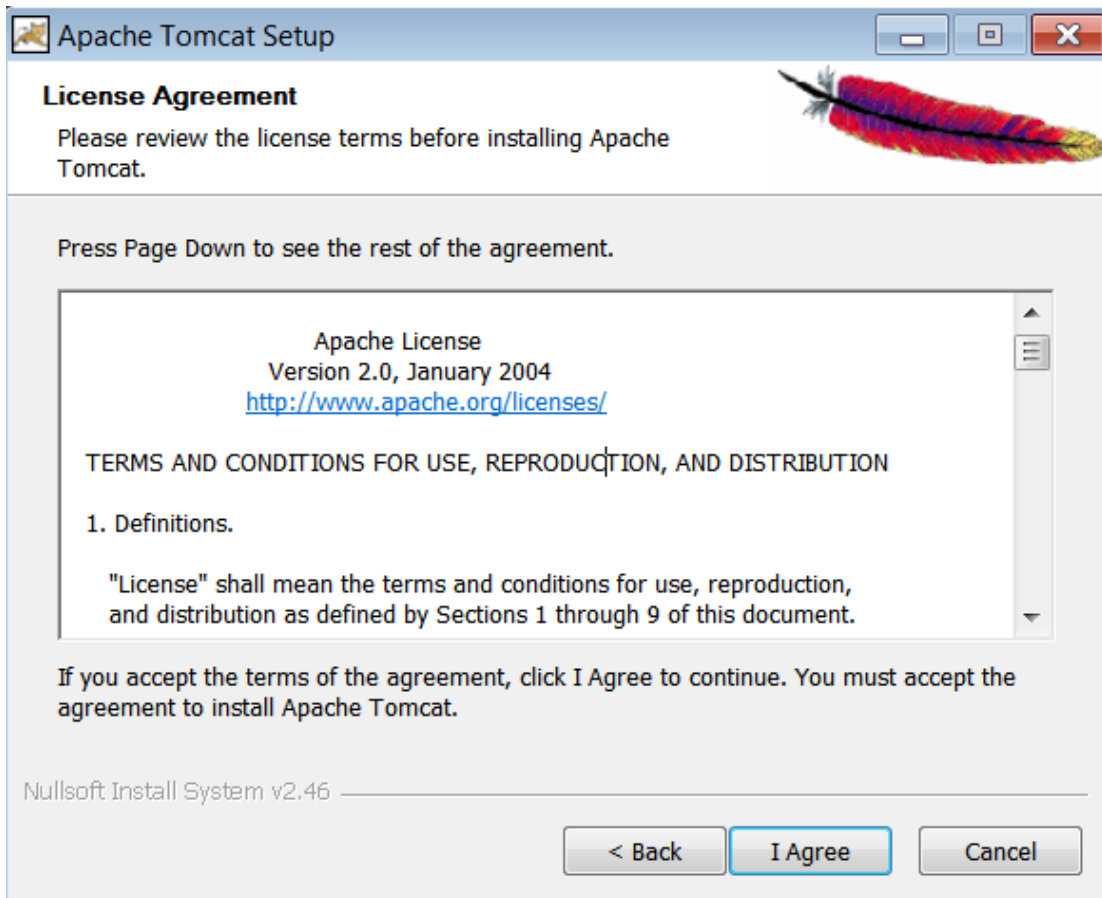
Apache Tomcat Setup

License Agreement

Please review the license terms before installing Apache Tomcat.

Press Page Down to see the rest of the agreement.

Apache License
Version 2.0, January 2004
http://www.apache.org/licenses/

TERMS AND CONDITIONS FOR USE, REPRODUCTION, AND DISTRIBUTION

1. Definitions.

"License" shall mean the terms and conditions for use, reproduction, and distribution as defined by Sections 1 through 9 of this document.

If you accept the terms of the agreement, click I Agree to continue. You must accept the agreement to install Apache Tomcat.

Nullsoft Install System v2.46

< Back | I Agree | Cancel